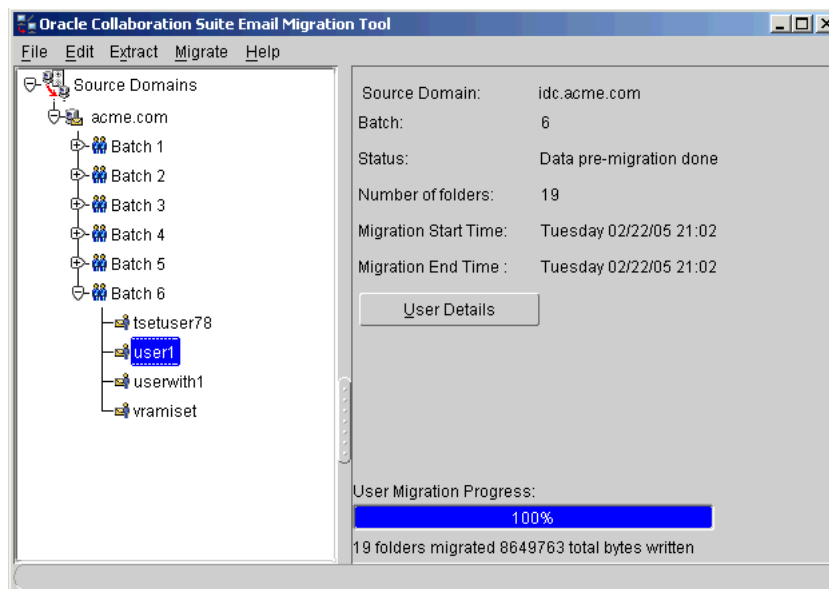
Oracle Collaboration Suite Email Migration Tool

File Edit Extract Migrate Help

Source Domains
acme.com
Batch 1
Batch 2
Batch 3
Batch 4
Batch 5
Batch 6
tsetuser78
user1
userwith1
vramiset

| Source Domain: | idc.acme.com |
|---|---|
| Batch: | 6 |
| Status: | Data pre-migration done |
| Number of folders: | 19 |
| Migration Start Time: | Tuesday 02/22/05 21:02 |
| Migration End Time : | Tuesday 02/22/05 21:02 |

User Details

User Migration Progress:
100%
19 folders migrated 8649763 total bytes written